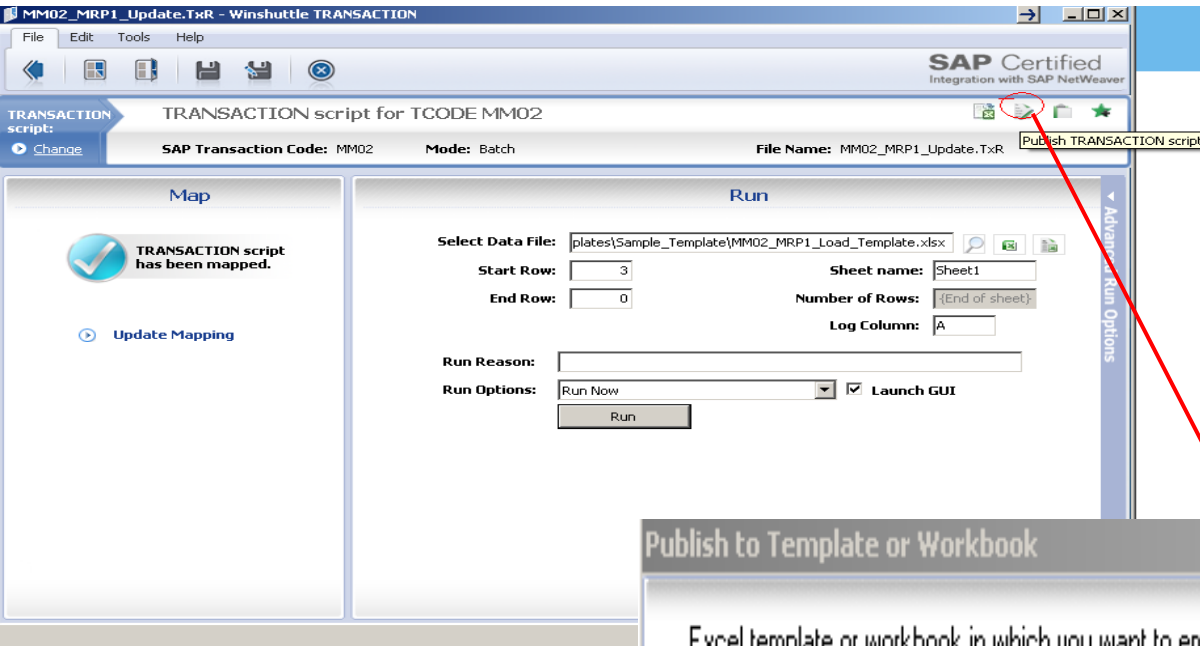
MM02_MRP1_Update.TxR - Winshuttle TRANSACTION

File Edit Tools Help

SAP Certified
Integration with SAP NetWeaver

TRANSACTION script:
Change

TRANSACTION script for TCODE MM02

SAP Transaction Code: MM02 Mode: Batch File Name: MM02_MRP1_Update.TxR

Publish TRANSACTION script

Map

TRANSACTION script has been mapped.

Update Mapping

Run

Select Data File: plates\Sample_Template\MM02_MRP1_Load_Template.xlsx

Start Row: 3

Sheet name: Sheet1

End Row: 0

Number of Rows: {End of sheet}

Log Column: A

Run Reason:

Run Options: Run Now

Launch GUI

Run

Advanced Run Options

Publish to Template or Workbook

Excel template or workbook in which you want to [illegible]